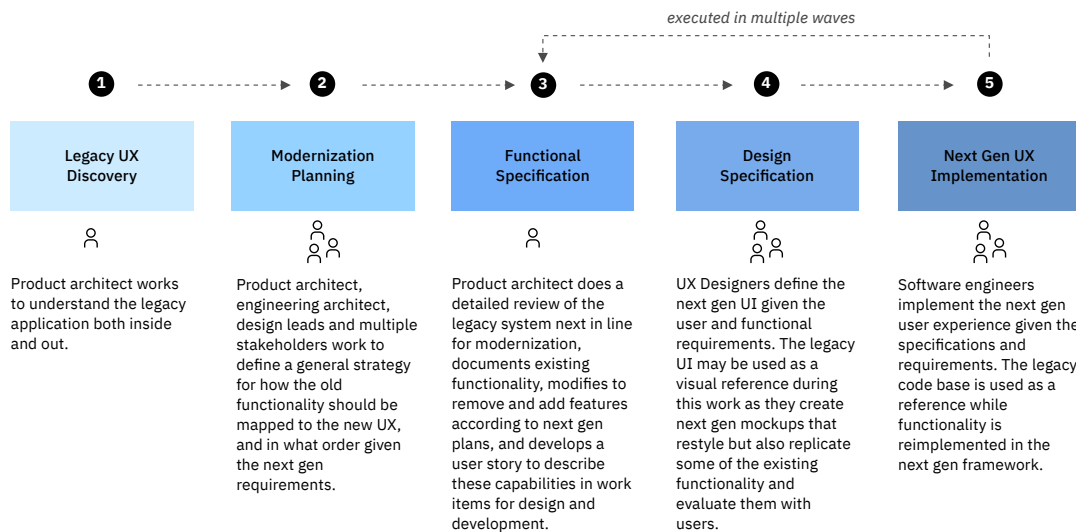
executed in multiple waves

1

Legacy UX Discovery

Product architect works to understand the legacy application both inside and out.

2

Modernization Planning

Product architect, engineering architect, design leads and multiple stakeholders work to define a general strategy for how the old functionality should be mapped to the new UX, and in what order given the next gen requirements.

3

Functional Specification

Product architect does a detailed review of the legacy system next in line for modernization, documents existing functionality, modifies to remove and add features according to next gen plans, and develops a user story to describe these capabilities in work items for design and development.

4

Design Specification

UX Designers define the next gen UI given the user and functional requirements. The legacy UI may be used as a visual reference during this work as they create next gen mockups that restyle but also replicate some of the existing functionality and evaluate them with users.

5

Next Gen UX Implementation

Software engineers implement the next gen user experience given the specifications and requirements. The legacy code base is used as a reference while functionality is reimplemented in the next gen framework.